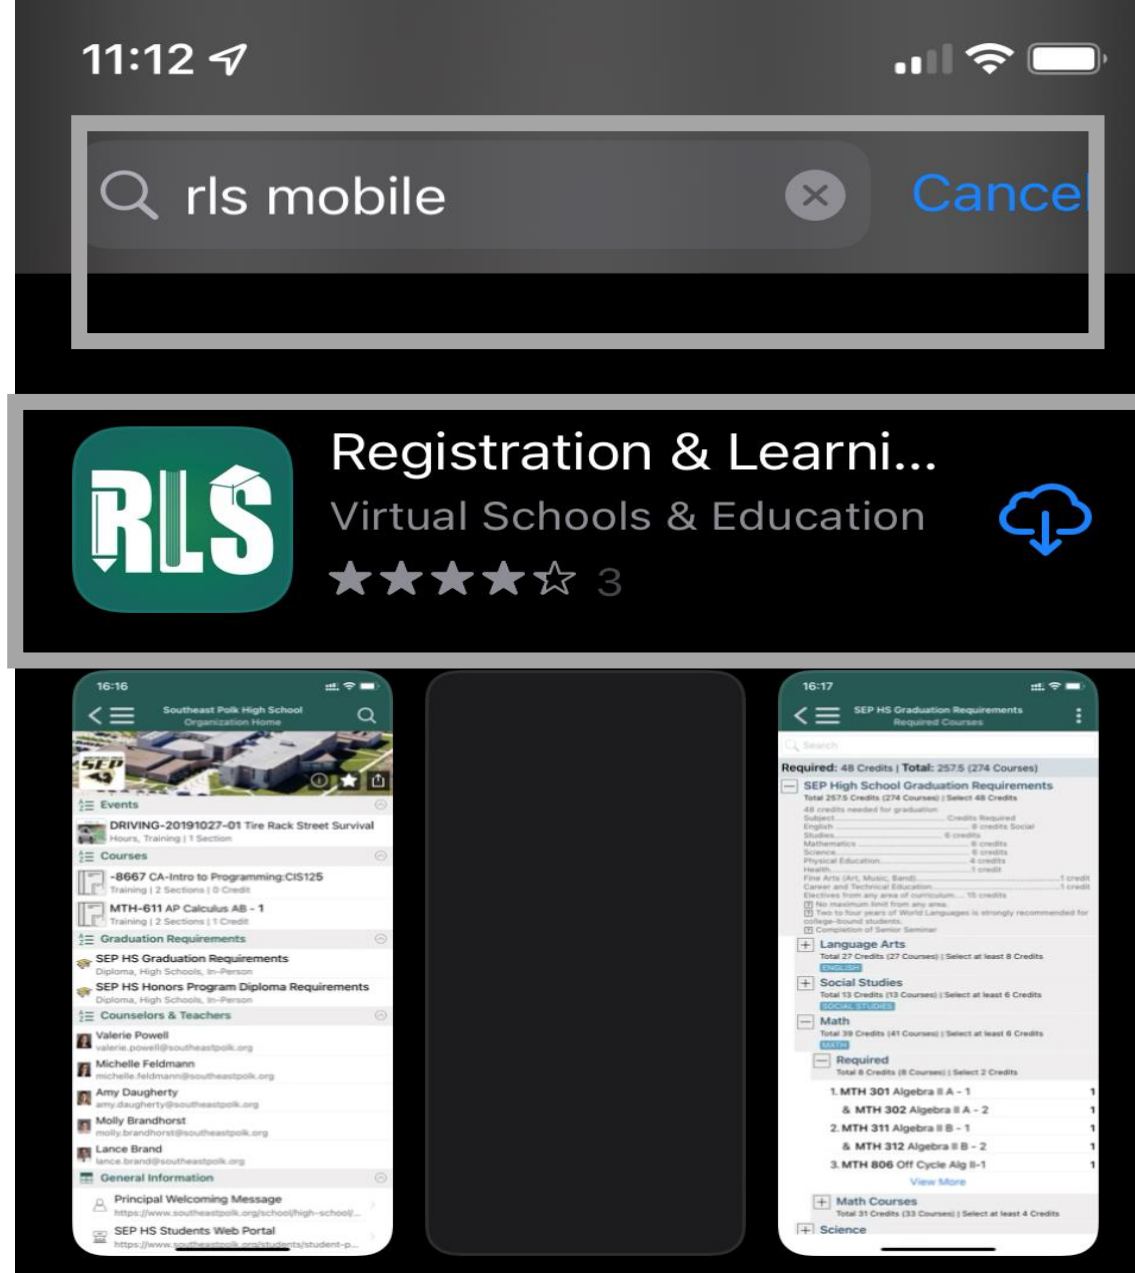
11:12

rls mobile

Cancel

RLS

Registration & Learni...

Virtual Schools & Education

★★★★☆ 3

16:16

Southeast Polk High School
Organization Home

SEP

Events

DRIVING-20191027-01 Tire Rack Street Survival
Hours, Training | 1 Section

Courses

-8667 CA-Intro to Programming:CIS125
Training | 2 Sections | 0 Credit

MTH-611 AP Calculus AB - 1
Training | 2 Sections | 1 Credit

Graduation Requirements

SEP HS Graduation Requirements
Diploma, High Schools, In-Person

SEP HS Honors Program Diploma Requirements
Diploma, High Schools, In-Person

Counselors & Teachers

Valerie Powell
valerie.powell@southeastpolk.org

Michelle Feldmann
michelle.feldmann@southeastpolk.org

Amy Daugherty
amy.daugherty@southeastpolk.org

Molly Brandhorst
molly.brandhorst@southeastpolk.org

Lance Brand
lance.brand@southeastpolk.org

General Information

Principal Welcoming Message
https://www.southeastpolk.org/school/high-school/...

SEP HS Students Web Portal
https://www.southeastpolk.org/students/student-p...

16:17

SEP HS Graduation Requirements
Required Courses

Search

Required: 48 Credits | Total: 257.5 (274 Courses)

SEP High School Graduation Requirements
Total 257.5 Credits (274 Courses) | Select 48 Credits

48 credits needed for graduation
Subject Credits Required
English 8 credits Social
Studies 6 credits
Mathematics 6 credits
Science 6 credits
Physical Education 4 credits
Health 1 credit
Fine Arts (Art, Music, Band) 1 credit
Career and Technical Education 1 credit
Electives from any area of curriculum 15 credits
No maximum limit from any area.
Two to four years of World Languages is strongly recommended for college-bound students.
Completion of Senior Seminar

Language Arts
Total 27 Credits (27 Courses) | Select at least 8 Credits
ENGLISH

Social Studies
Total 13 Credits (13 Courses) | Select at least 6 Credits
SOCIAL STUDIES

Math
Total 39 Credits (41 Courses) | Select at least 6 Credits
MATH

Required
Total 8 Credits (8 Courses) | Select 2 Credits

1. MTH 301 Algebra II A - 1 1
& MTH 302 Algebra II A - 2 1
2. MTH 311 Algebra II B - 1 1
& MTH 312 Algebra II B - 2 1
3. MTH 806 Off Cycle Alg II-1 1
View More

Math Courses
Total 31 Credits (33 Courses) | Select at least 4 Credits

Science